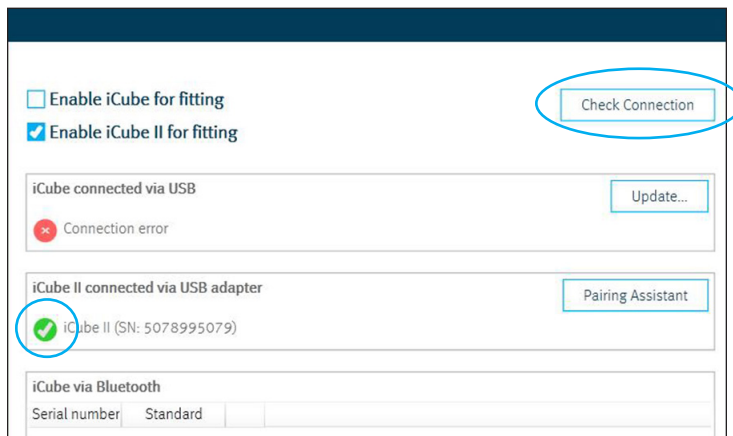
Enable iCube for fitting

Enable iCube II for fitting

Check Connection

iCube connected via USB

Update...

Connection error

iCube II connected via USB adapter

Pairing Assistant

iCube II (SN: 5078995079)

iCube via Bluetooth

| Serial number | Standard |  |
|---|---|---|